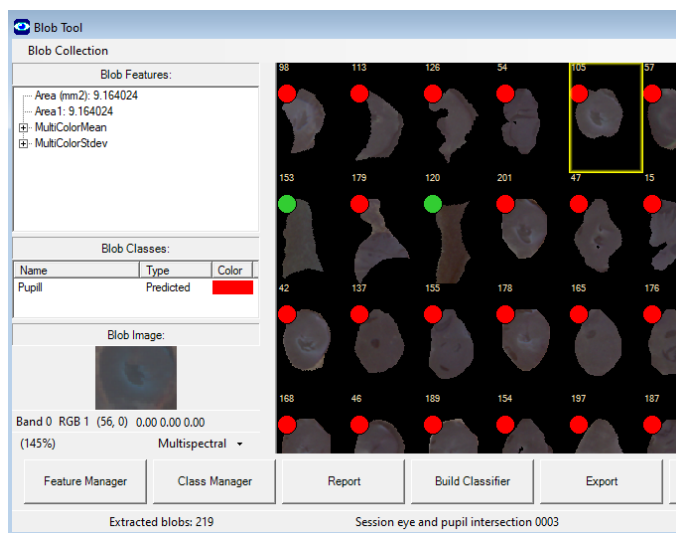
Blob Tool

Blob Collection

Blob Features:

Area (mm2): 9.164024
Area1: 9.164024
MultiColorMean
MultiColorStdev

Blob Classes:

| Name | Type | Color |
|---|---|---|
| Pupill | Predicted | |

Blob Image:

Band 0 RGB 1 (56, 0) 0.00 0.00 0.00

(145%) Multispectral

98 113 126 54 105 57

153 179 120 201 47 15

42 137 155 178 165 176

168 46 189 154 197 187

Feature Manager Class Manager Report Build Classifier Export

Extracted blobs: 219 Session eye and pupil intersection 0003